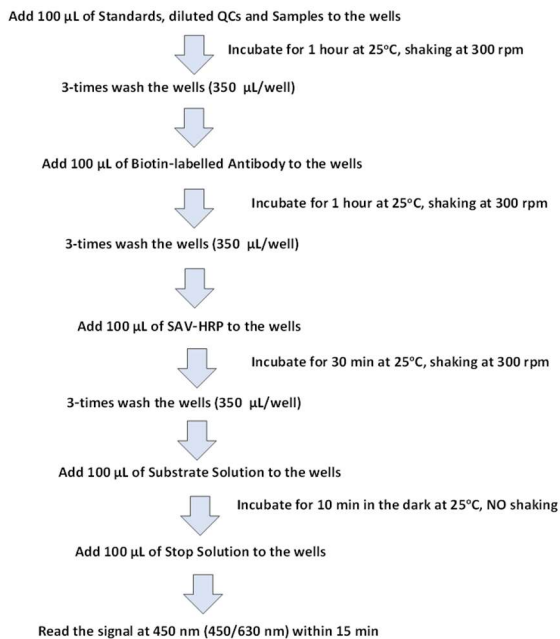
Add 100 μL of Standards, diluted QCs and Samples to the wells

Incubate for 1 hour at 25°C, shaking at 300 rpm

3-times wash the wells (350 μL/well)

Add 100 μL of Biotin-labelled Antibody to the wells

Incubate for 1 hour at 25°C, shaking at 300 rpm

3-times wash the wells (350 μL/well)

Add 100 μL of SAV-HRP to the wells

Incubate for 30 min at 25°C, shaking at 300 rpm

3-times wash the wells (350 μL/well)

Add 100 μL of Substrate Solution to the wells

Incubate for 10 min in the dark at 25°C, NO shaking

Add 100 μL of Stop Solution to the wells

Read the signal at 450 nm (450/630 nm) within 15 min